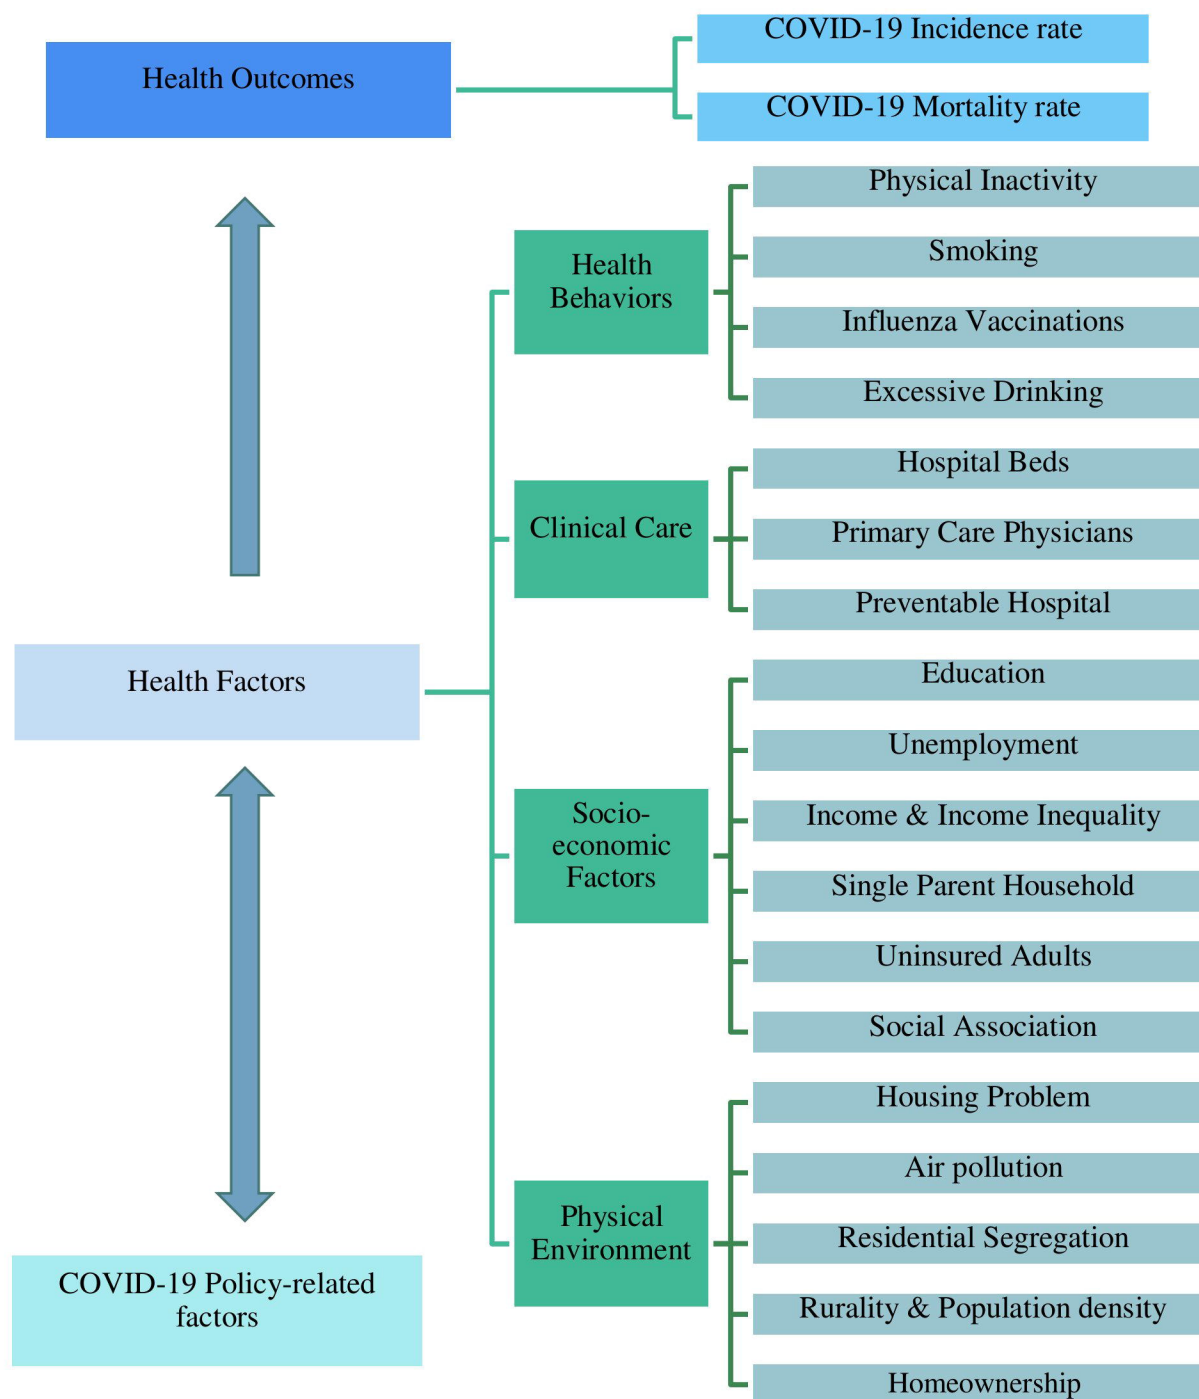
Health Outcomes

COVID-19 Incidence rate

COVID-19 Mortality rate

Health Factors

Health Behaviors

Physical Inactivity

Smoking

Influenza Vaccinations

Excessive Drinking

Clinical Care

Hospital Beds

Primary Care Physicians

Preventable Hospital

Socio-economic Factors

Education

Unemployment

Income & Income Inequality

Single Parent Household

Uninsured Adults

Social Association

Physical Environment

Housing Problem

Air pollution

Residential Segregation

Rurality & Population density

Homeownership

COVID-19 Policy-related factors